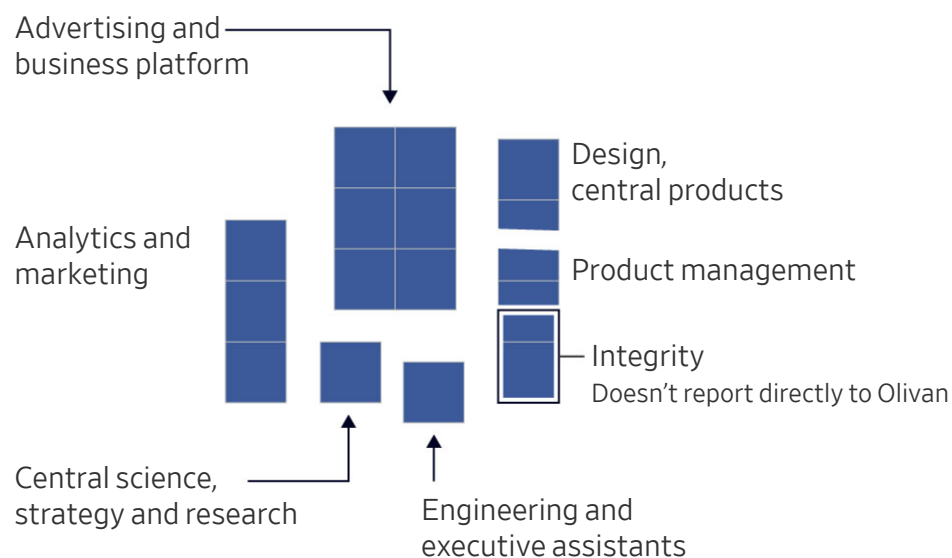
Advertising and business platform

Design, central products

Analytics and marketing

Product management

Integrity
Doesn’t report directly to Olivan

Central science, strategy and research

Engineering and executive assistants